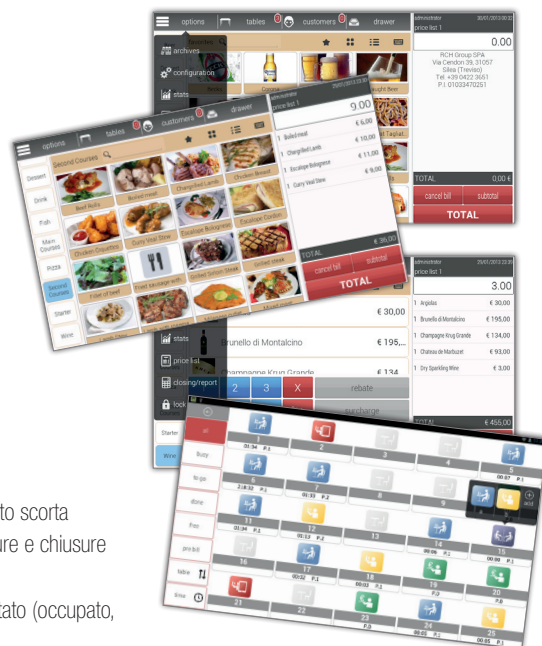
options tables customers drawer

archives

configuration

stats

administrator 30/01/2012 20:00

price list 1

0.00

RCH Group SPA
Via Cendon 39, 31057
Silea (Treviso)
Tel. +39 0422 3651
P.I. 01033470251

TOTAL 0,00 €

cancel bill subtotal

TOTAL

options tables customers drawer

Second Courses

Dessert

Drink

Fish

Main Courses

Pizza

Second Courses

Starter

Wine

Beef Rolls

Boiled meat

Chargrilled Lamb

Chicken Breast

Chicken Nuggets

Curry Veal Stew

Escalope Bolognese

Escalope Cordon

Fillet of beef

Roast sausage with

Sirloin Steak

Grilled steak

price list 1

9.00

1 Boiled meat € 6,00

1 Chargrilled Lamb € 10,00

1 Escalope Bolognese € 11,00

1 Curry Veal Stew € 9,00

TOTAL € 36,00

cancel bill subtotal

TOTAL

administrator 25/01/2012 22:30

price list 1

3.00

1 Argiolas € 30,00

1 Brunello di Montalcino € 195,00

1 Champagne Krug Grande € 134,00

1 Chateau de Marbuzet € 93,00

1 Dry Sparkling Wine € 3,00

TOTAL € 455,00

€ 30,00

stats

price list

closing/report

lock

Starter

Wine

Brunello di Montalcino € 195,...

Champagne Krug Grande € 134

2 3 X rebate

surcharge

all

Busy

to go

done

free

pre bill

table

time

1 01:34 P.1

2

3

4

5 00:07 P.1

6 2:18:52 P.1

7 00:33 P.2

8

9

10

11 02:38 P.1

12 01:11 P.2

13

14 00:06 P.1

15 00:09 P.1

16

17 00:52 P.1

18 00:24 P.1

19 P.0

20 P.0

21

22

23 P.0

24 00:05 P.1

25 00:00 P.1

to scorta

ure e chiusure

tato (occupato,